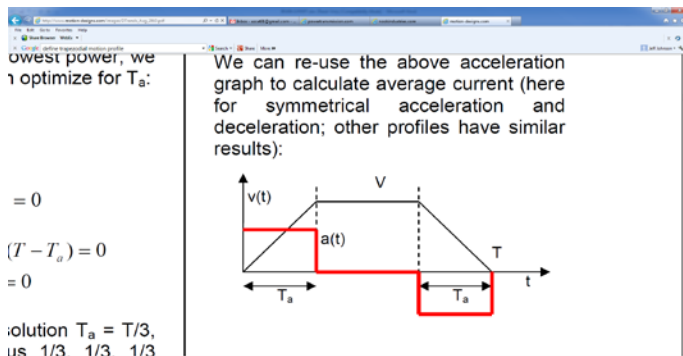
owest power, we
ı optimize for $T_a$:

$= 0$

$(T - T_a) = 0$

$= 0$

solution $T_a$ = T/3,
us 1/3, 1/3, 1/3

We can re-use the above acceleration graph to calculate average current (here for symmetrical acceleration and deceleration; other profiles have similar results):

v(t)

V

a(t)

T

t

$T_a$

$T_a$